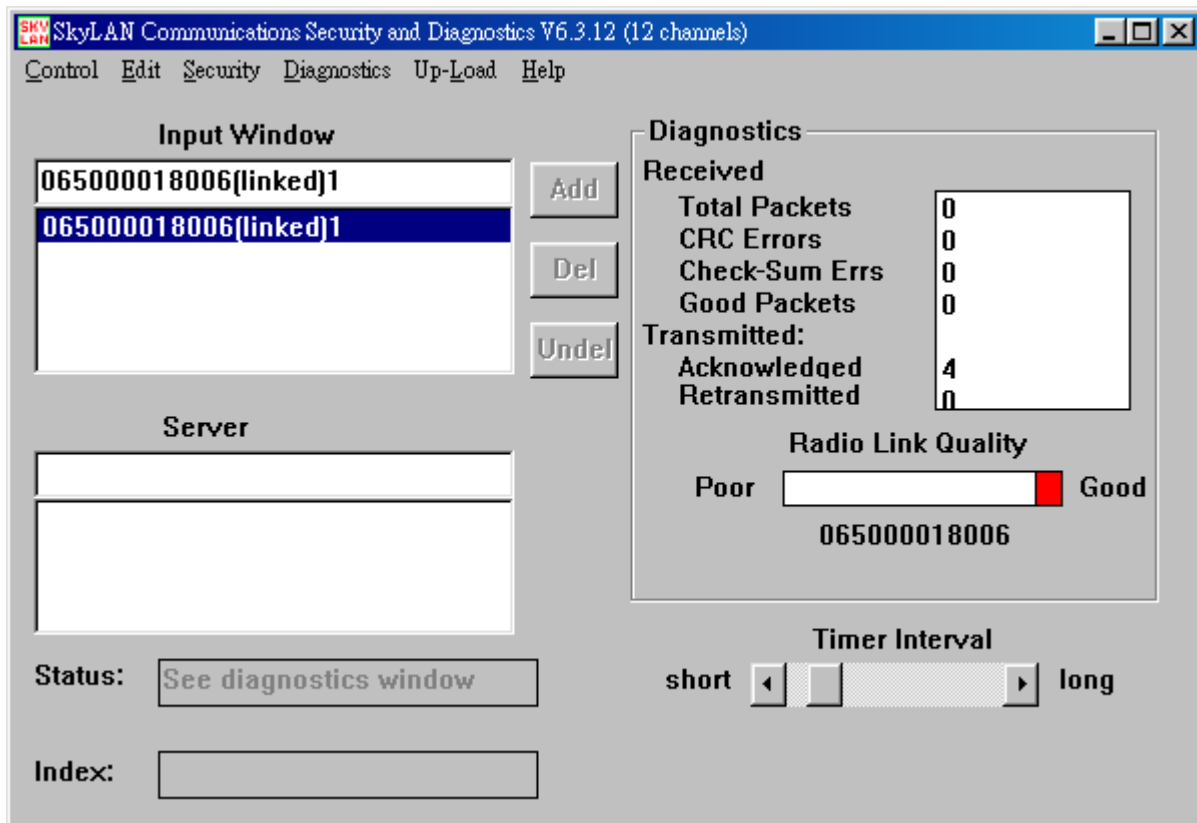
SKY LAN SkyLAN Communications Security and Diagnostics V6.3.12 (12 channels)

Control Edit Security Diagnostics Up-Load Help

Input Window

065000018006(linked)1

065000018006(linked)1

Add

Del

Undel

Server

Status: See diagnostics window

Index:

Diagnostics

Received

Total Packets 0

CRC Errors 0

Check-Sum Errs 0

Good Packets 0

Transmitted:

Acknowledged 4

Retransmitted 0

Radio Link Quality

Poor Good

065000018006

Timer Interval

short long